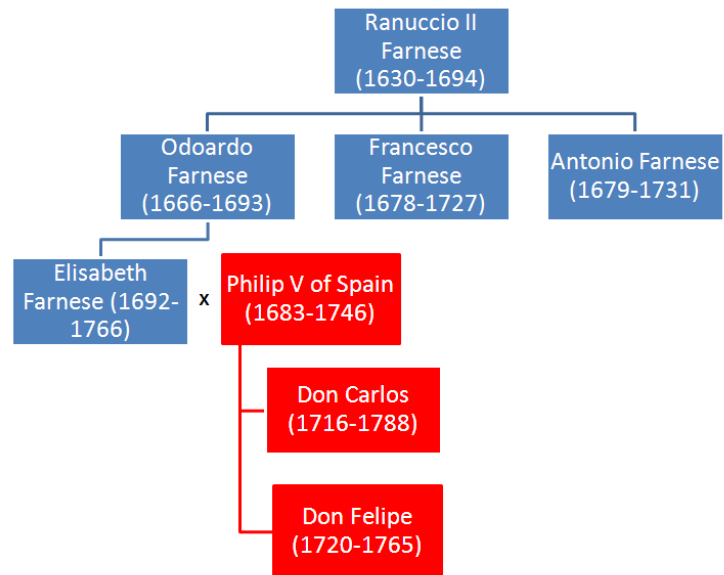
Ranuccio II Farnese (1630-1694)

Odoardo Farnese (1666-1693)

Francesco Farnese (1678-1727)

Antonio Farnese (1679-1731)

Elisabeth Farnese (1692-1766)

x

Philip V of Spain (1683-1746)

Don Carlos (1716-1788)

Don Felipe (1720-1765)